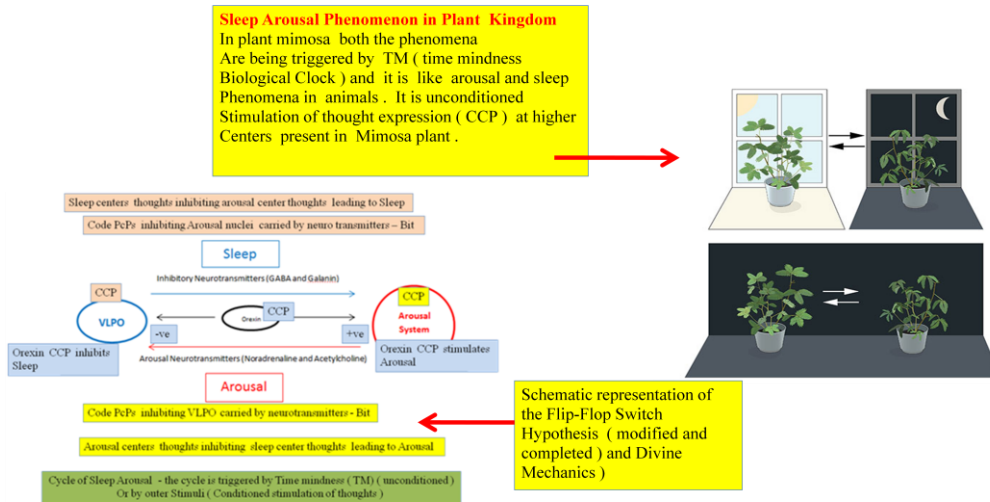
Sleep Arousal Phenomenon in Plant Kingdom
In plant mimosa both the phenomena Are being triggered by TM ( time mindness Biological Clock ) and it is like arousal and sleep Phenomena in animals . It is unconditioned Stimulation of thought expression ( CCP ) at higher Centers present in Mimosa plant .

Sleep centers thoughts inhibiting arousal center thoughts leading to Sleep

Code PcPs inhibiting Arousal nuclei carried by neuro transmitters – Bit

Sleep

Inhibitory Neurotransmitters (GABA and Galanin)

CCP

VLPO

CCP

Orexin

-ve

+ve

CCP

Arousal System

Orexin CCP inhibits Sleep

Arousal Neurotransmitters (Noradrenaline and Acetylcholine)

Orexin CCP stimulates Arousal

Arousal

Code PcPs inhibiting VLPO carried by neurotransmitters - Bit

Arousal centers thoughts inhibiting sleep center thoughts leading to Arousal

Cycle of Sleep Arousal - the cycle is triggered by Time mindness ( TM) ( unconditioned ) Or by outer Stimuli ( Conditioned stimulation of thoughts )

Schematic representation of the Flip-Flop Switch Hypothesis ( modified and completed ) and Divine Mechanics )